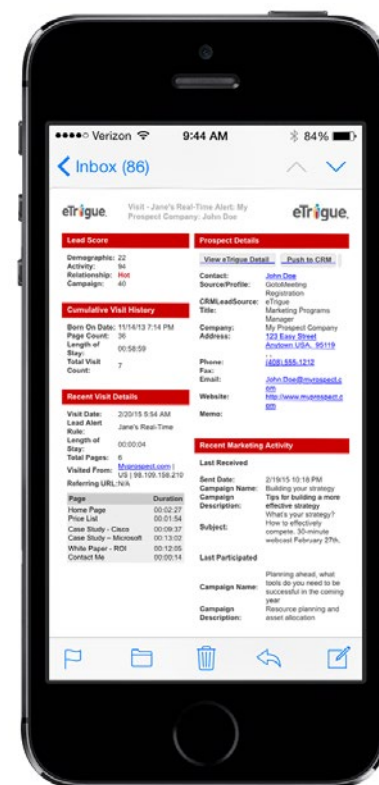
●●●●○ Verizon 9:44 AM 84%

< Inbox (86)

eTrigue. Visit - Jane's Real-Time Alert: My Prospect Company: John Doe eTrigue.

Lead Score

Demographic: 22
Activity: 94
Relationship: Hot
Campaign: 40

Cumulative Visit History

Born On Date: 11/14/13 7:14 PM
Page Count: 36
Length of Stay: 00:58:59
Total Visit Count: 7

Recent Visit Details

Visit Date: 2/20/15 5:54 AM
Lead Alert Rule: Jane's Real-Time
Length of Stay: 00:00:04
Total Pages: 6
Visited From: Myprospect.com | US | 98.109.198.210
Referring URL: N/A

| Page | Duration |
|---|---|
| Home Page | 00:02:27 |
| Price List | 00:01:54 |
| Case Study - Cisco | 00:09:37 |
| Case Study – Microsoft | 00:13:02 |
| White Paper - ROI | 00:12:05 |
| Contact Me | 00:00:14 |

Prospect Details

View eTrigue Detail Push to CRM

Contact: John Doe
Source/Profile: GotoMeeting Registration
CRMLeadSource: eTrigue
Title: Marketing Programs Manager
Company: My Prospect Company
Address: 123 Easy Street Anytown USA, 95119
Phone: (408) 555-1212
Fax:
Email: John.Doe@myprospect.com
Website: http://www.myprospect.com
Memo:

Recent Marketing Activity

Last Received

Sent Date: 2/19/15 10:18 PM
Campaign Name: Building your strategy
Campaign Description: Tips for building a more effective strategy
Subject: What's your strategy? How to effectively compete. 30-minute webcast February 27th.

Last Participated

Campaign Name: Planning ahead, what tools do you need to be successful in the coming year
Campaign Description: Resource planning and asset allocation